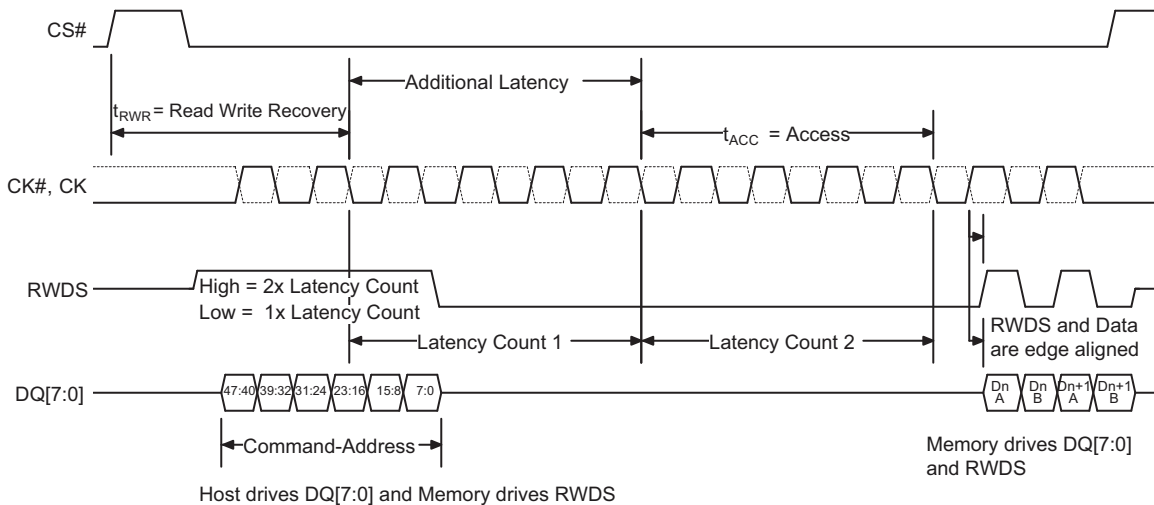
CS#

Additional Latency

$t_{RWR}$ = Read Write Recovery

$t_{ACC}$ = Access

CK#, CK

RWDS

High = 2x Latency Count
Low = 1x Latency Count

Latency Count 1

Latency Count 2

RWDS and Data are edge aligned

DQ[7:0]

47:40 39:32 31:24 23:16 15:8 7:0

Dn A Dn B Dn+1 A Dn+1 B

Command-Address

Memory drives DQ[7:0] and RWDS

Host drives DQ[7:0] and Memory drives RWDS